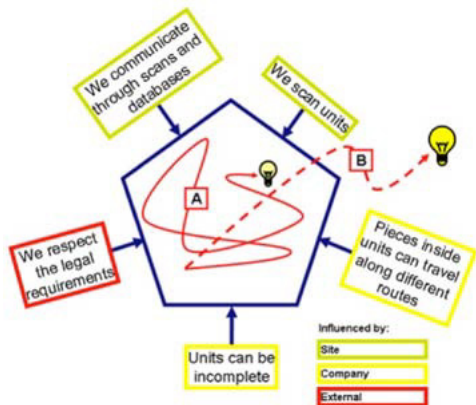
We communicate through scans and databases

We scan units

B

A

We respect the legal requirements

Pieces inside units can travel along different routes

Units can be incomplete

Influenced by:

Site

Company

External